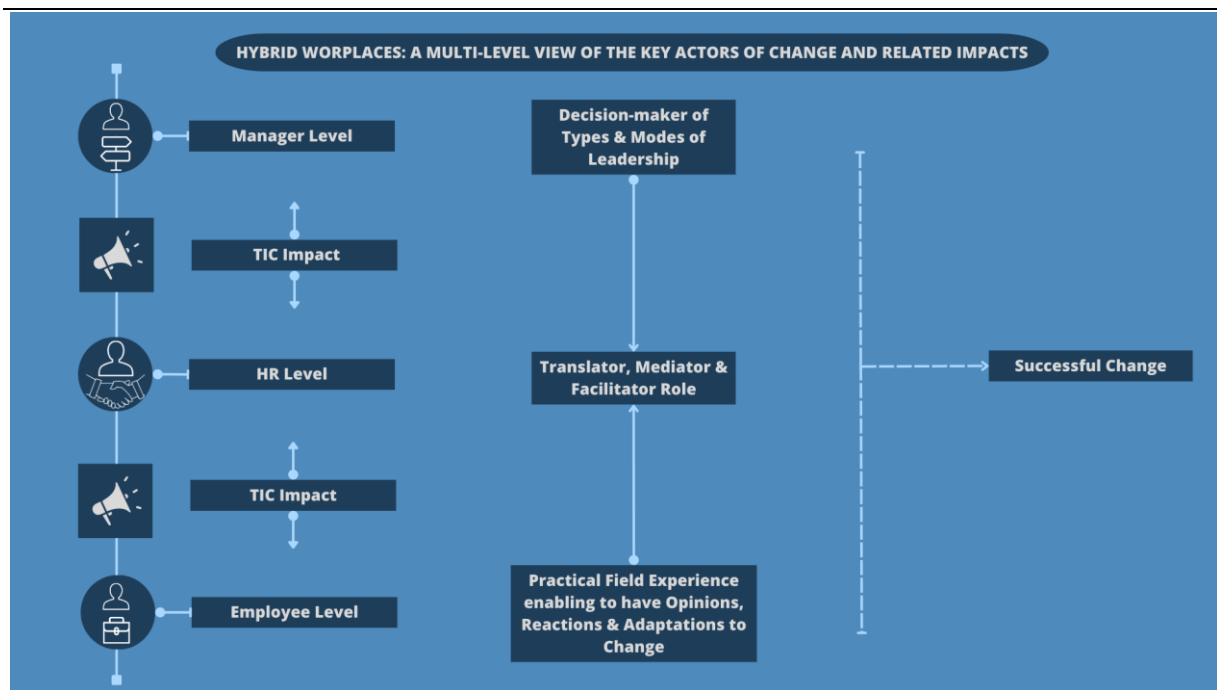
HYBRID WORPLACES: A MULTI-LEVEL VIEW OF THE KEY ACTORS OF CHANGE AND RELATED IMPACTS

Manager Level

Decision-maker of Types & Modes of Leadership

TIC Impact

HR Level

Translator, Mediator & Facilitator Role

Successful Change

TIC Impact

Employee Level

Practical Field Experience enabling to have Opinions, Reactions & Adaptations to Change